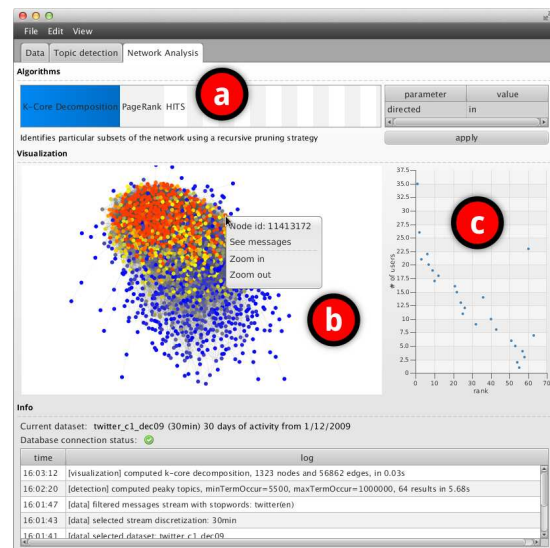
File Edit View

Data | Topic detection | Network Analysis

Algorithms

K-Core Decomposition | PageRank | HITS

a

| parameter | value |
|---|---|
| directed | in |

Identifies particular subsets of the network using a recursive pruning strategy

apply

Visualization

Node id: 11413172
See messages
Zoom in
Zoom out

b

c

37.5
35.0
32.5
30.0
27.5
25.0
22.5
20.0
17.5
15.0
12.5
10.0
7.5
5.0
2.5
0.0

# of users

0 10 20 30 40 50 60 70
rank

Info

Current dataset: twitter_c1_dec09 (30min) 30 days of activity from 1/12/2009
Database connection status:

| time | log |
|---|---|
| 16:03:12 | [visualization] computed k-core decomposition, 1323 nodes and 56862 edges, in 0.03s |
| 16:02:20 | [detection] computed peaky topics, minTermOccur=5500, maxTermOccur=1000000, 64 results in 5.68s |
| 16:01:47 | [data] filtered messages stream with stopwords: twitter(en) |
| 16:01:43 | [data] selected stream discretization: 30min |
| 16:01:41 | [data] selected dataset: twitter_c1_dec09 |